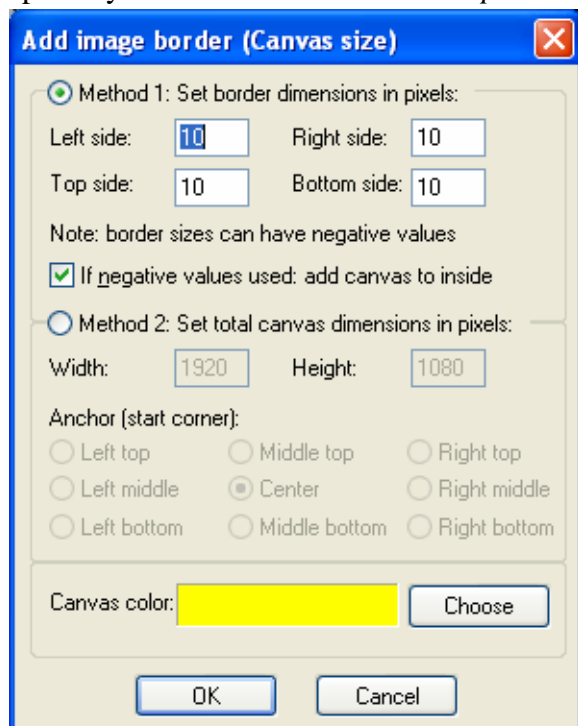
Add image border (Canvas size)

Method 1: Set border dimensions in pixels:

Left side: 10 Right side: 10

Top side: 10 Bottom side: 10

Note: border sizes can have negative values

If negative values used: add canvas to inside

Method 2: Set total canvas dimensions in pixels:

Width: 1920 Height: 1080

Anchor (start corner):

Left top Middle top Right top

Left middle Center Right middle

Left bottom Middle bottom Right bottom

Canvas color: Choose

OK Cancel